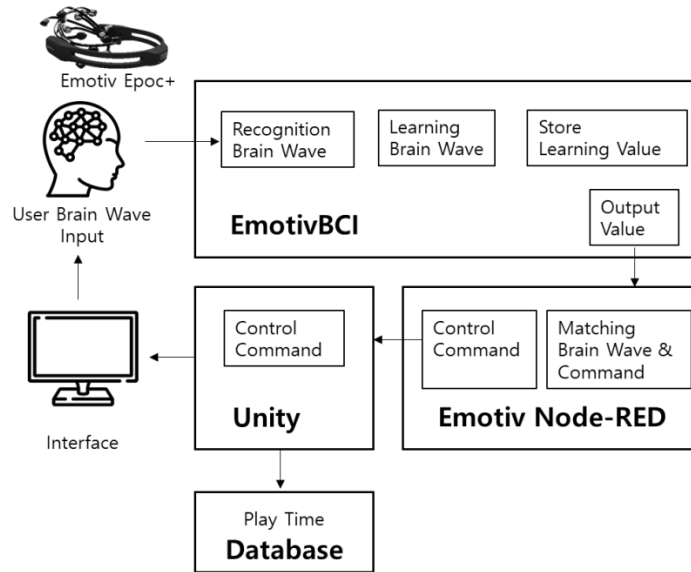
Emotiv Epoc+

User Brain Wave Input

Recognition Brain Wave

Learning Brain Wave

Store Learning Value

Output Value

EmotivBCI

Control Command

Unity

Control Command

Matching Brain Wave & Command

Emotiv Node-RED

Interface

Play Time

Database